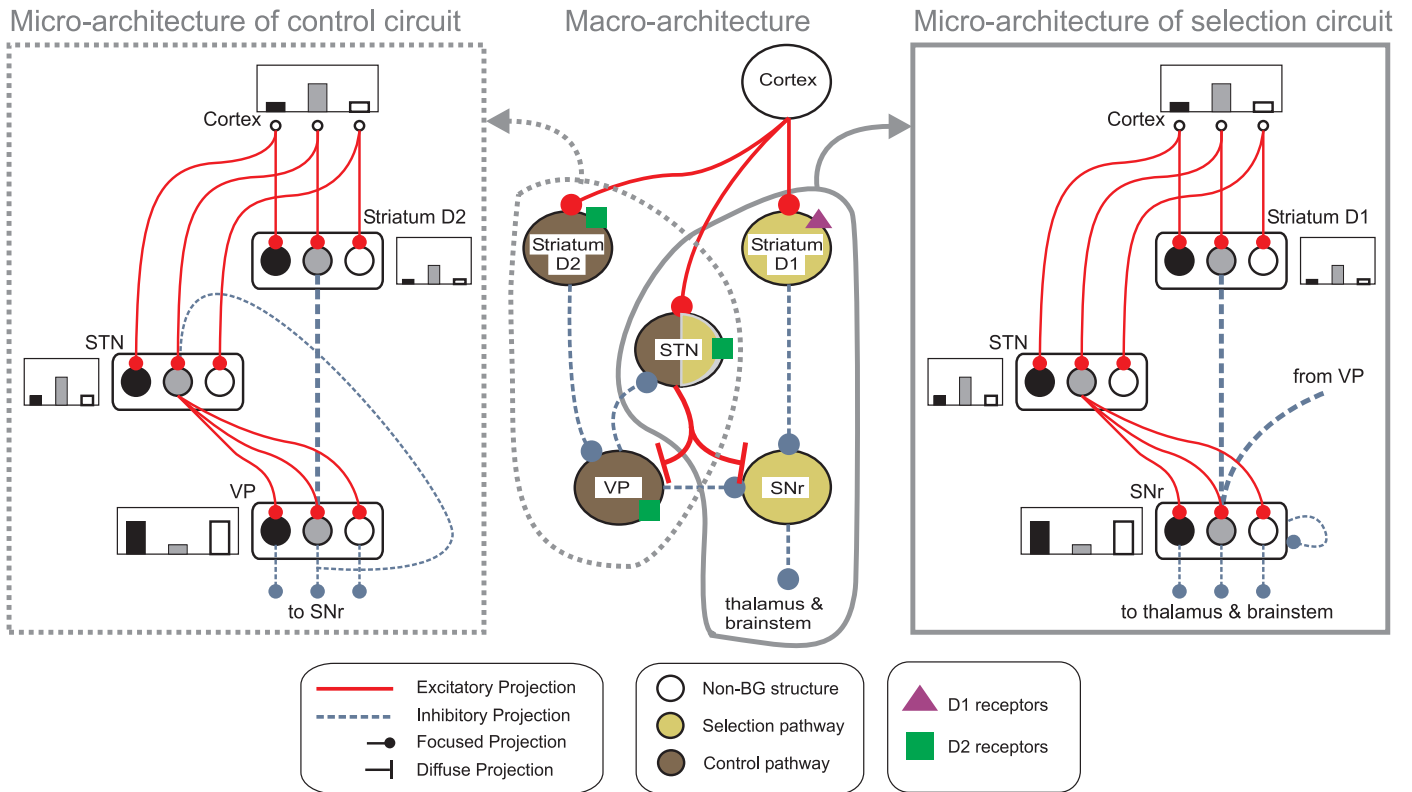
Micro-architecture of control circuit

Cortex

Striatum D2

STN

VP

to SNr

Macro-architecture

Cortex

Striatum D2

Striatum D1

STN

VP

SNr

thalamus & brainstem

Micro-architecture of selection circuit

Cortex

Striatum D1

STN

from VP

SNr

to thalamus & brainstem

Excitatory Projection
Inhibitory Projection
Focused Projection
Diffuse Projection

Non-BG structure
Selection pathway
Control pathway

D1 receptors
D2 receptors